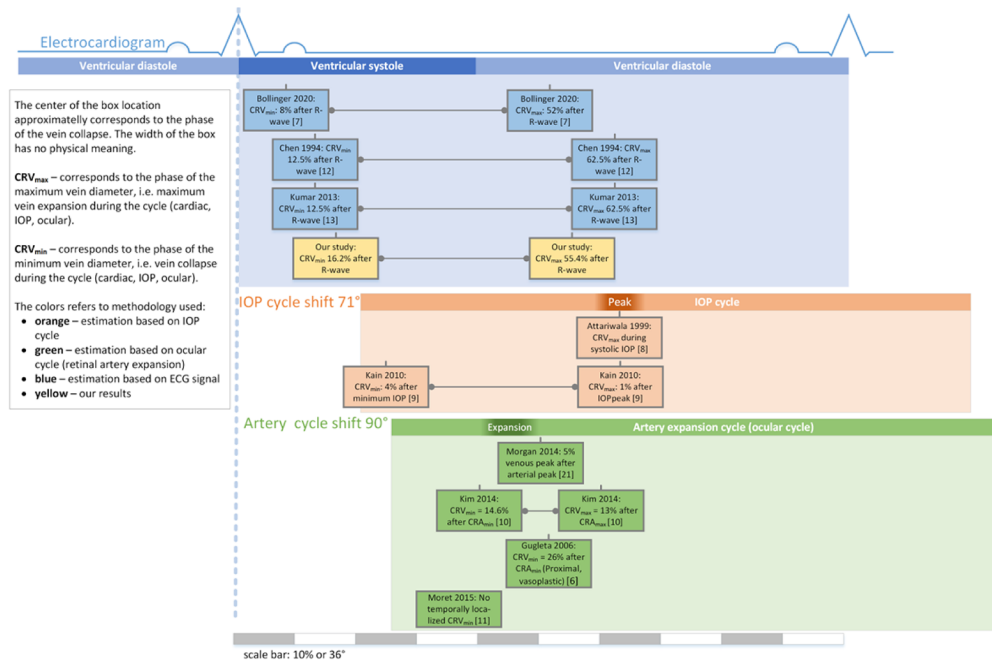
Electrocardiogram

Ventricular diastole

Ventricular systole

Ventricular diastole

The center of the box location approximately corresponds to the phase of the vein collapse. The width of the box has no physical meaning.

$\textbf{CRV}_{\textbf{max}}$ – corresponds to the phase of the maximum vein diameter, i.e. maximum vein expansion during the cycle (cardiac, IOP, ocular).

$\textbf{CRV}_{\textbf{min}}$ – corresponds to the phase of the minimum vein diameter, i.e. vein collapse during the cycle (cardiac, IOP, ocular).

The colors refers to methodology used:
• **orange** – estimation based on IOP cycle
• **green** – estimation based on ocular cycle (retinal artery expansion)
• **blue** – estimation based on ECG signal
• **yellow** – our results

Bollinger 2020: $CRV_{min}$: 8% after R-wave [7]

Bollinger 2020: $CRV_{max}$: 52% after R-wave [7]

Chen 1994: $CRV_{min}$ 12.5% after R-wave [12]

Chen 1994: $CRV_{max}$ 62.5% after R-wave [12]

Kumar 2013: $CRV_{min}$ 12.5% after R-wave [13]

Kumar 2013: $CRV_{max}$ 62.5% after R-wave [13]

Our study: $CRV_{min}$ 16.2% after R-wave

Our study: $CRV_{max}$ 55.4% after R-wave

IOP cycle shift 71°

Peak

IOP cycle

Attariwala 1999: $CRV_{max}$ during systolic IOP [8]

Kain 2010: $CRV_{min}$: 4% after minimum IOP [9]

Kain 2010: $CRV_{max}$: 1% after IOPpeak [9]

Artery cycle shift 90°

Expansion

Artery expansion cycle (ocular cycle)

Morgan 2014: 5% venous peak after arterial peak [21]

Kim 2014: $CRV_{min}$ = 14.6% after $CRA_{min}$ [10]

Kim 2014: $CRV_{max}$ = 13% after $CRA_{max}$ [10]

Gugleta 2006: $CRV_{min}$ = 26% after $CRA_{min}$ (Proximal, vasoplastic) [6]

Moret 2015: No temporally localized $CRV_{min}$ [11]

scale bar: 10% or 36°